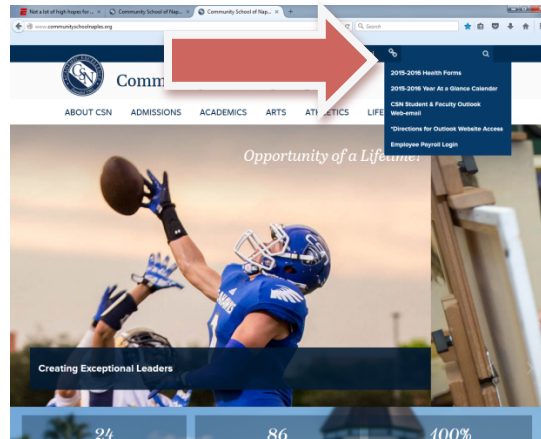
Not a lot of high hopes for... ×
Community School of Nap... ×
Community School of Nap... ×
+
www.communityschoolnaples.org
Search

CSN
Comm

ABOUT CSN ADMISSIONS ACADEMICS ARTS ATHLETICS LIFE

2015-2016 Health Forms
2015-2016 Year At a Glance Calendar
CSN Student & Faculty Outlook Web-email
*Directions for Outlook Website Access
Employee Payroll Login

Opportunity of a Lifetime!

Creating Exceptional Leaders

24
86
100%